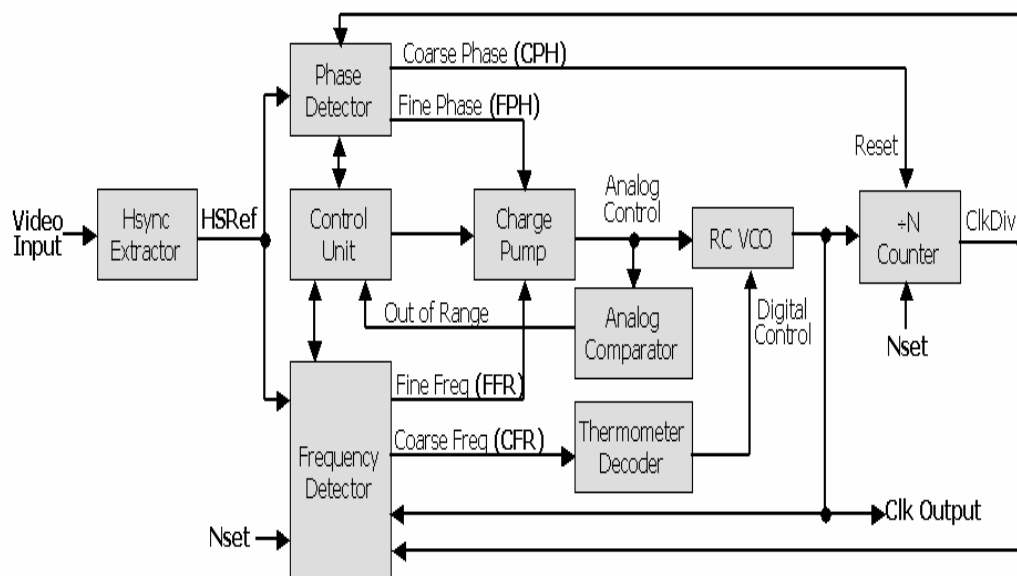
Phase Detector
Coarse Phase (CPH)
Fine Phase (FPH)
Video Input
Hsync Extractor
HSRef
Control Unit
Charge Pump
Analog Control
RC VCO
Reset
÷N Counter
ClkDiv
Out of Range
Analog Comparator
Digital Control
Nset
Fine Freq (FFR)
Coarse Freq (CFR)
Thermometer Decoder
Frequency Detector
Nset
Clk Output